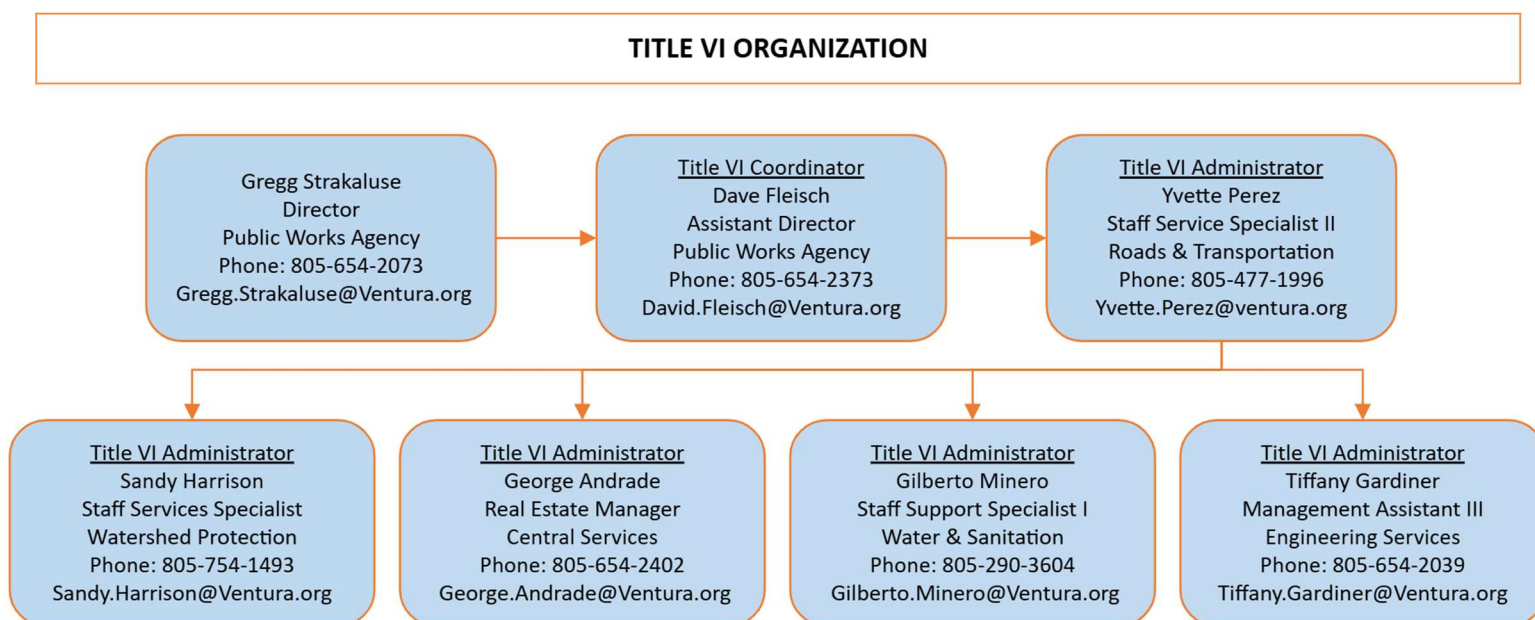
TITLE VI ORGANIZATION

Gregg Strakaluse
Director
Public Works Agency
Phone: 805-654-2073
Gregg.Strakaluse@Ventura.org

Title VI Coordinator
Dave Fleisch
Assistant Director
Public Works Agency
Phone: 805-654-2373
David.Fleisch@Ventura.org

Title VI Administrator
Yvette Perez
Staff Service Specialist II
Roads & Transportation
Phone: 805-477-1996
Yvette.Perez@ventura.org

Title VI Administrator
Sandy Harrison
Staff Services Specialist
Watershed Protection
Phone: 805-754-1493
Sandy.Harrison@Ventura.org

Title VI Administrator
George Andrade
Real Estate Manager
Central Services
Phone: 805-654-2402
George.Andrade@Ventura.org

Title VI Administrator
Gilberto Minero
Staff Support Specialist I
Water & Sanitation
Phone: 805-290-3604
Gilberto.Minero@Ventura.org

Title VI Administrator
Tiffany Gardiner
Management Assistant III
Engineering Services
Phone: 805-654-2039
Tiffany.Gardiner@Ventura.org